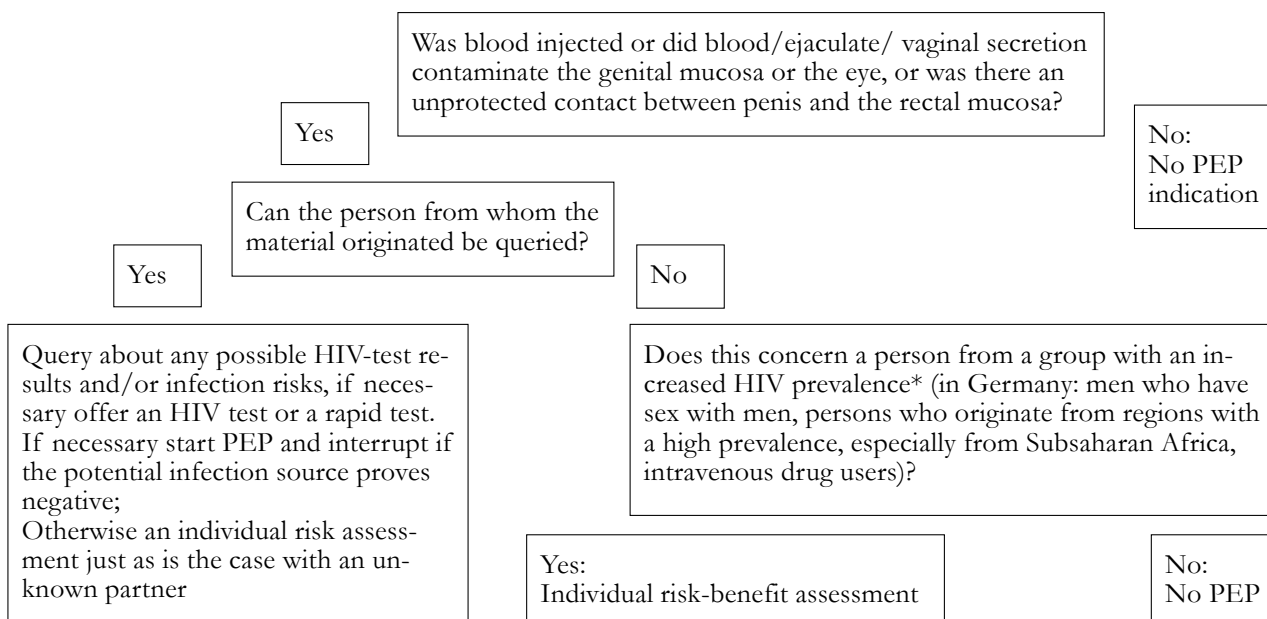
Was blood injected or did blood/ejaculate/ vaginal secretion contaminate the genital mucosa or the eye, or was there an unprotected contact between penis and the rectal mucosa?

Yes

No:
No PEP indication

Can the person from whom the material originated be queried?

Yes

No

Query about any possible HIV-test results and/or infection risks, if necessary offer an HIV test or a rapid test. If necessary start PEP and interrupt if the potential infection source proves negative;
Otherwise an individual risk assessment just as is the case with an unknown partner

Does this concern a person from a group with an increased HIV prevalence* (in Germany: men who have sex with men, persons who originate from regions with a high prevalence, especially from Subsaharan Africa, intravenous drug users)?

Yes:
Individual risk-benefit assessment

No:
No PEP